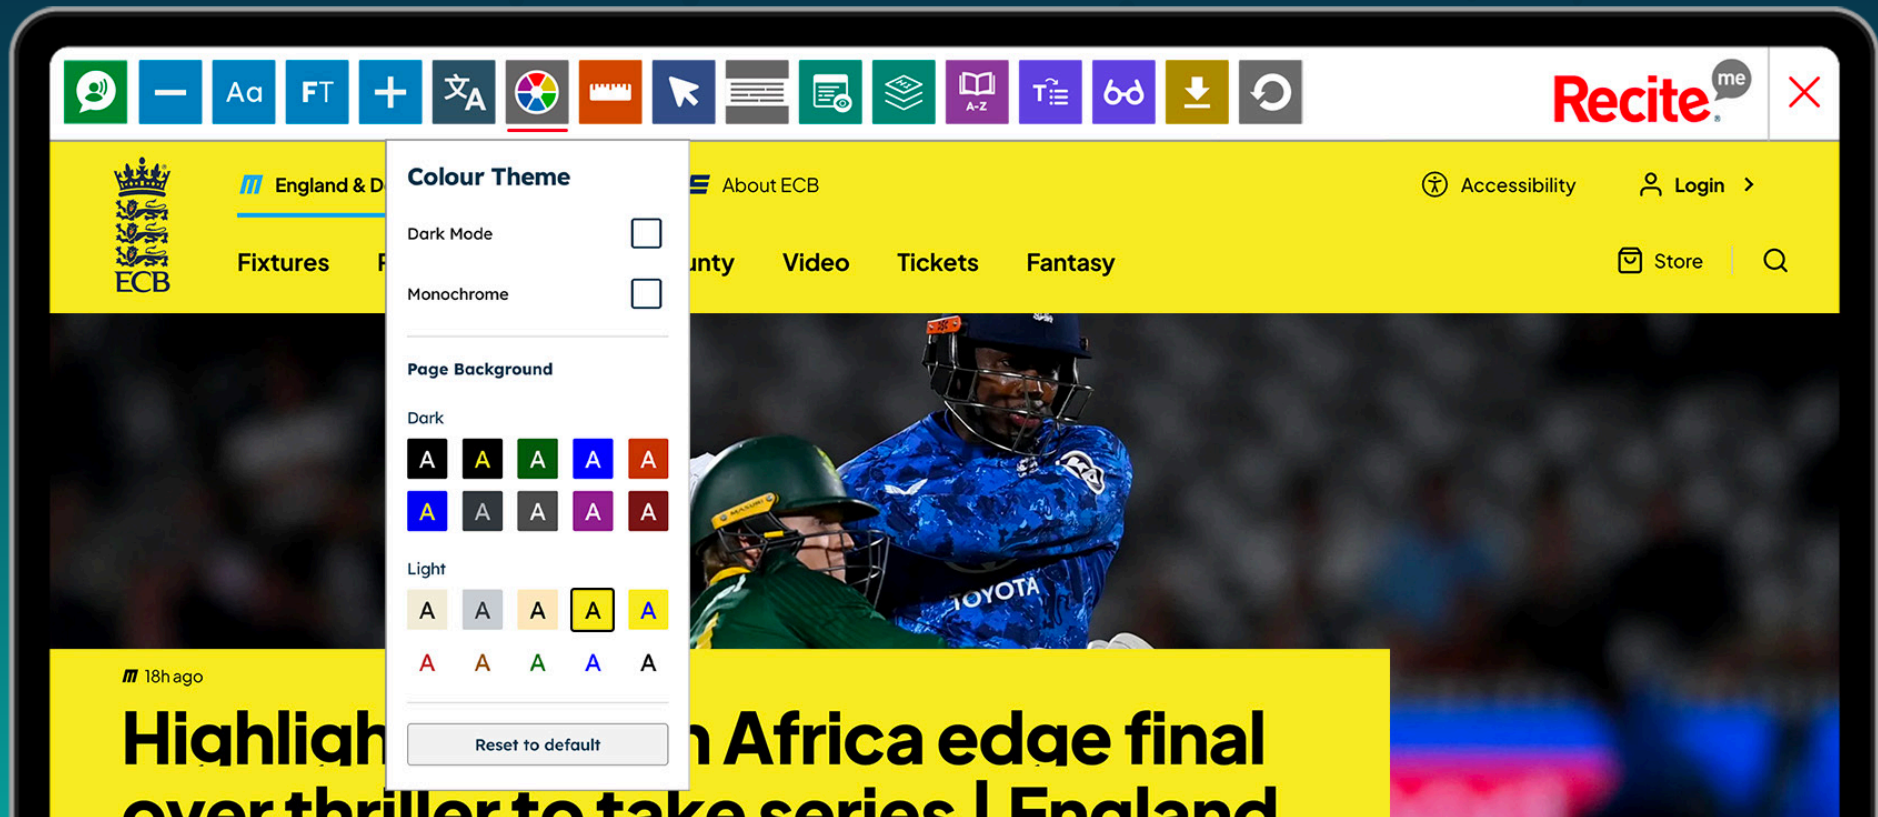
Aa FT A-Z

Recite me

ECB

England & D

About ECB

Accessibility

Login

Fixtures

F

unty

Video

Tickets

Fantasy

Store

Colour Theme

Dark Mode

Monochrome

Page Background

Dark

A A A A A
A A A A A

Light

A A A A A
A A A A A

Reset to default

TOYOTA

18h ago

Highligh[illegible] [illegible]n Africa edge final over thriller to take series | England